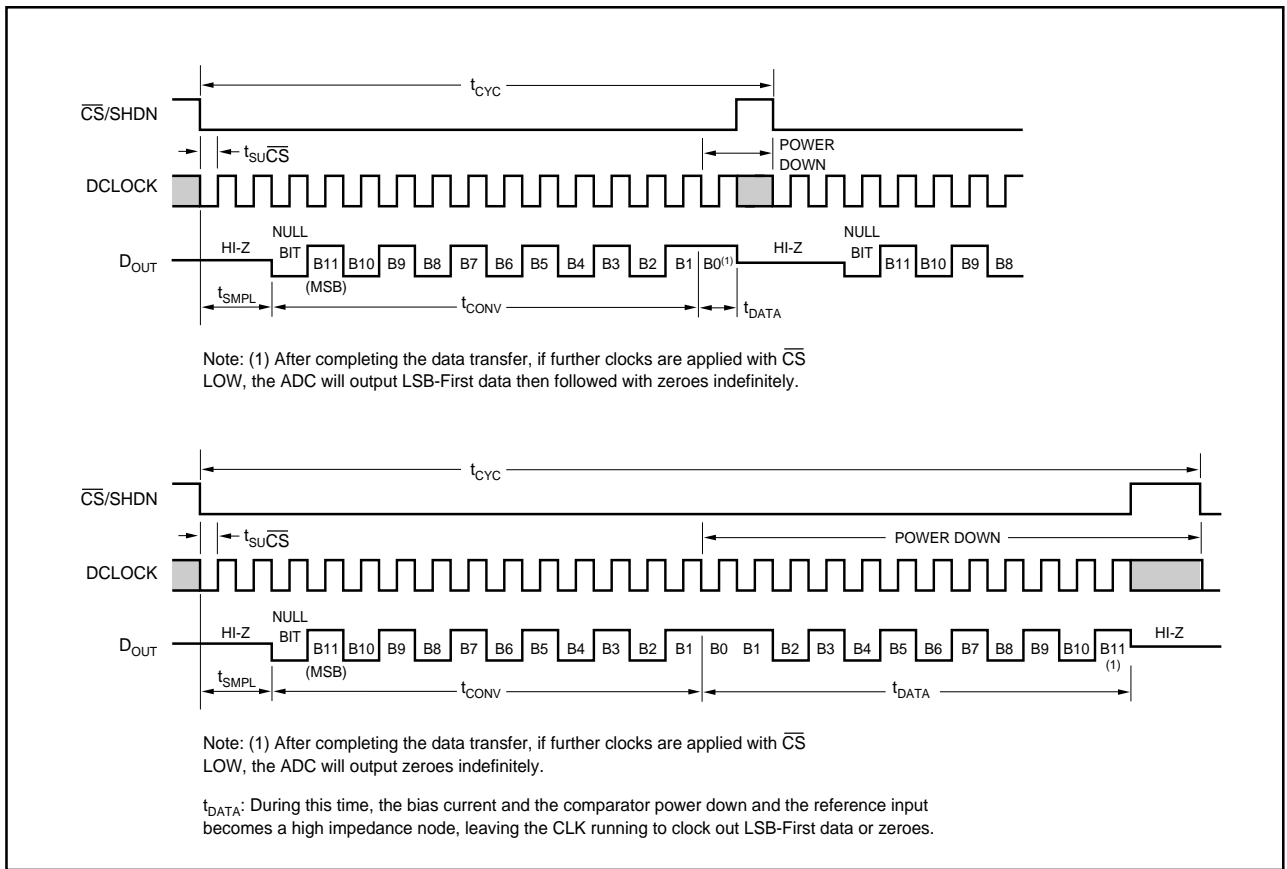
$t_{CYC}$

$\overline{CS}$/SHDN

$t_{SU\overline{CS}}$

POWER DOWN

DCLOCK

NULL BIT

$D_{OUT}$ HI-Z B11 B10 B9 B8 B7 B6 B5 B4 B3 B2 B1 B0$^{(1)}$ HI-Z NULL BIT B11 B10 B9 B8

(MSB)

$t_{SMPL}$ $t_{CONV}$ $t_{DATA}$

Note: (1) After completing the data transfer, if further clocks are applied with $\overline{CS}$ LOW, the ADC will output LSB-First data then followed with zeroes indefinitely.

$t_{CYC}$

$\overline{CS}$/SHDN

$t_{SU\overline{CS}}$

POWER DOWN

DCLOCK

NULL BIT

$D_{OUT}$ HI-Z B11 B10 B9 B8 B7 B6 B5 B4 B3 B2 B1 B0 B1 B2 B3 B4 B5 B6 B7 B8 B9 B10 B11 HI-Z

(MSB) (1)

$t_{SMPL}$ $t_{CONV}$ $t_{DATA}$

Note: (1) After completing the data transfer, if further clocks are applied with $\overline{CS}$ LOW, the ADC will output zeroes indefinitely.

$t_{DATA}$: During this time, the bias current and the comparator power down and the reference input becomes a high impedance node, leaving the CLK running to clock out LSB-First data or zeroes.